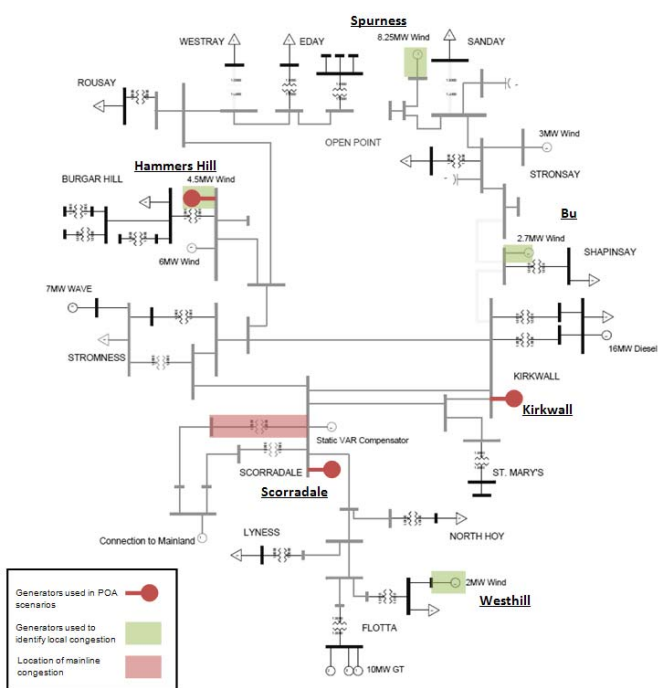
Spurness
8.25MW Wind
SANDAY
WESTRAY
EDAY
ROUSAY
OPEN POINT
3MW Wind
Hammers Hill
4.5MW Wind
BURGAR HILL
STRONSAY
Bu
2.7MW Wind
SHAPINSAY
6MW Wind
7MW WAVE
STROMNESS
16MW Diesel
KIRKWALL
Kirkwall
Static VAR Compensator
SCORRADALE
Scorradale
ST. MARY'S
NORTH HOY
Connection to Mainland
LYNESS
2MW Wind
Westhill
FLOTTA
10MW GT
Generators used in POA scenarios
Generators used to identify local congestion
Location of mainline congestion